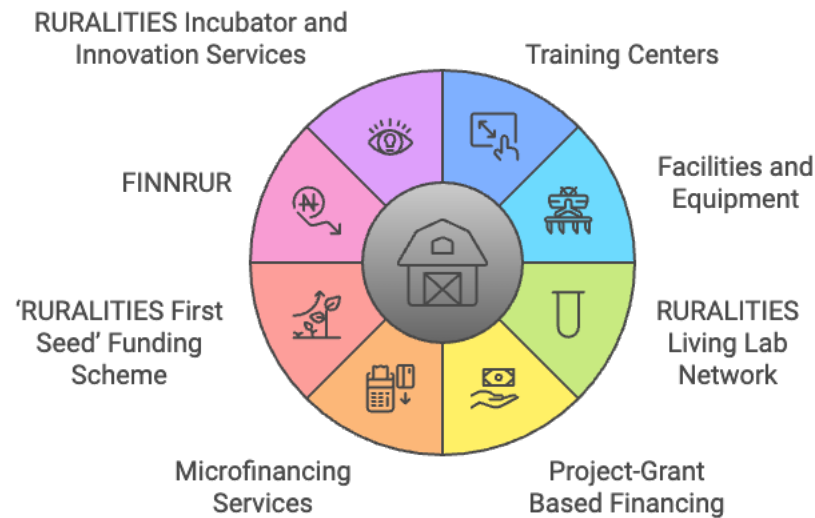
RURALITIES Incubator and Innovation Services

Training Centers

FINNRUR

Facilities and Equipment

'RURALITIES First Seed' Funding Scheme

RURALITIES Living Lab Network

Microfinancing Services

Project-Grant Based Financing